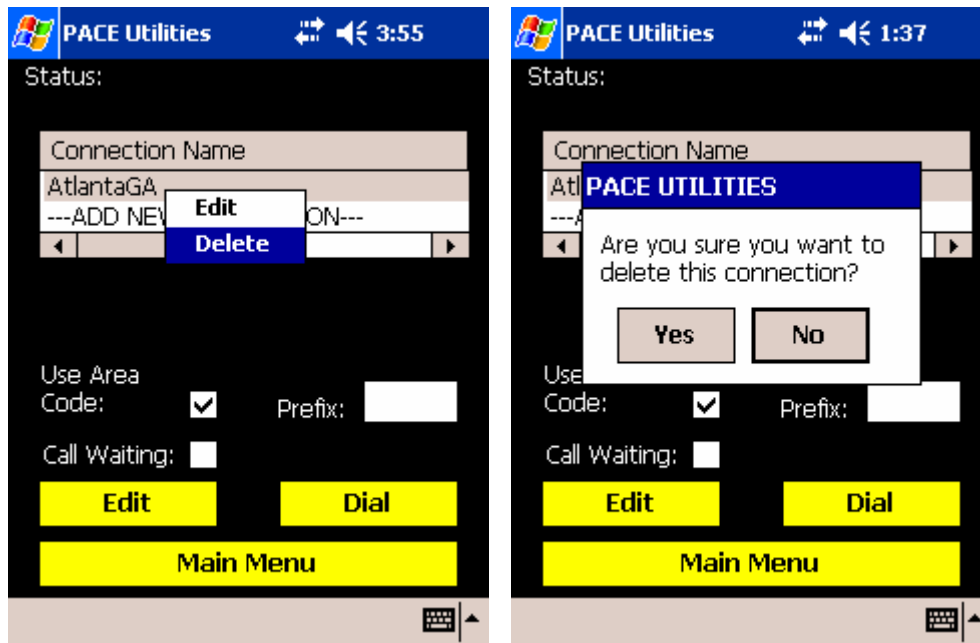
PACE Utilities 3:55

Status:

Connection Name

AtlantaGA

---ADD NEW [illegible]ON---

Edit

Delete

Use Area Code:

Prefix:

Call Waiting:

Edit

Dial

Main Menu

PACE Utilities 1:37

Status:

Connection Name

Atl

---A

PACE UTILITIES

Are you sure you want to delete this connection?

Yes

No

Use Code:

Prefix:

Call Waiting:

Edit

Dial

Main Menu